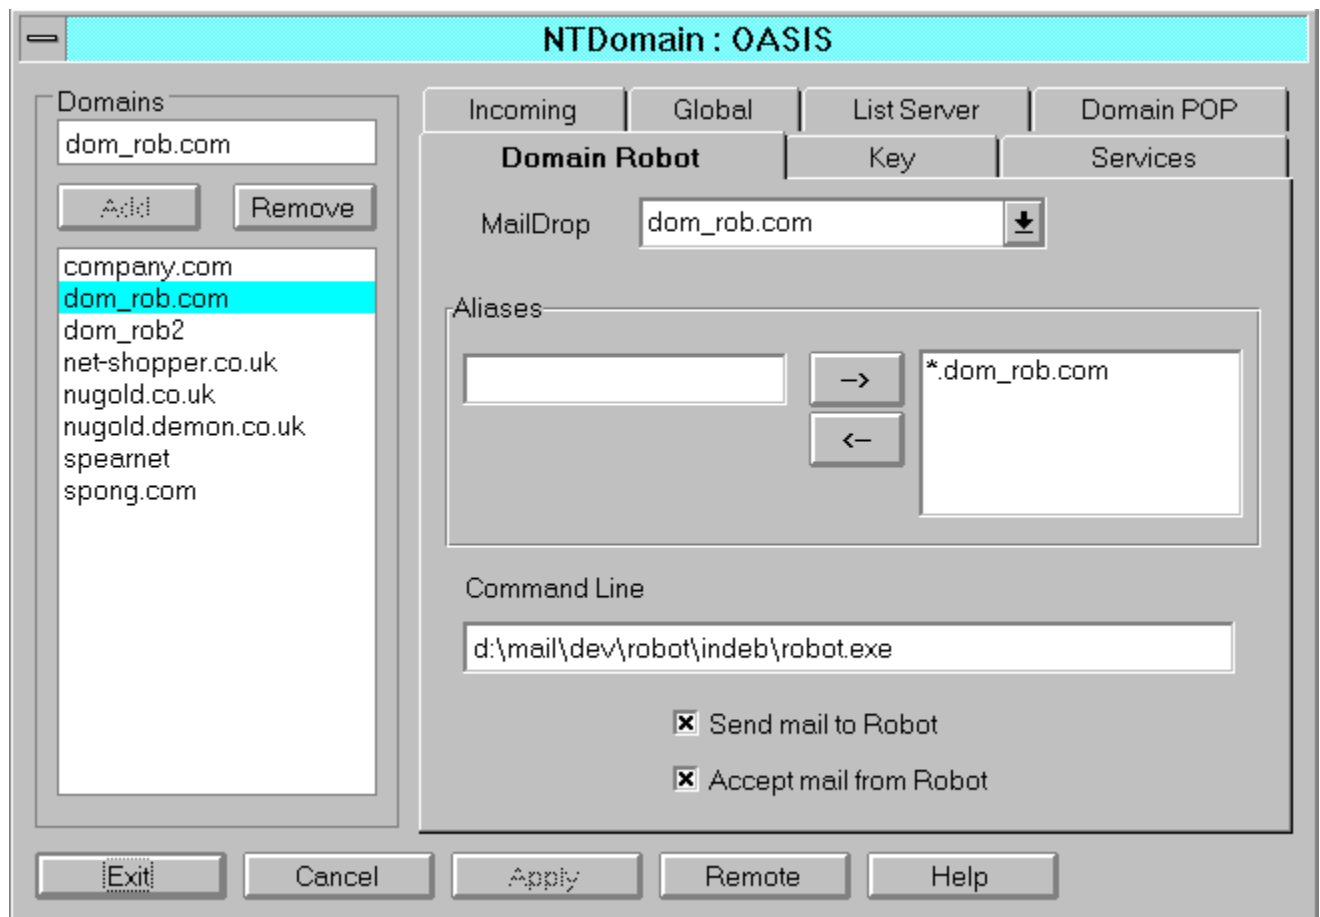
NTDomain : OASIS

Domains

dom_rob.com

Add

Remove

company.com
dom_rob.com
dom_rob2
net-shopper.co.uk
nugold.co.uk
nugold.demon.co.uk
spearnet
spong.com

Incoming

Global

List Server

Domain POP

Domain Robot

Key

Services

MailDrop

dom_rob.com

Aliases

->

<-

*.dom_rob.com

Command Line

d:\mail\dev\robot\indeb\robot.exe

☒ Send mail to Robot

☒ Accept mail from Robot

Exit

Cancel

Apply

Remote

Help